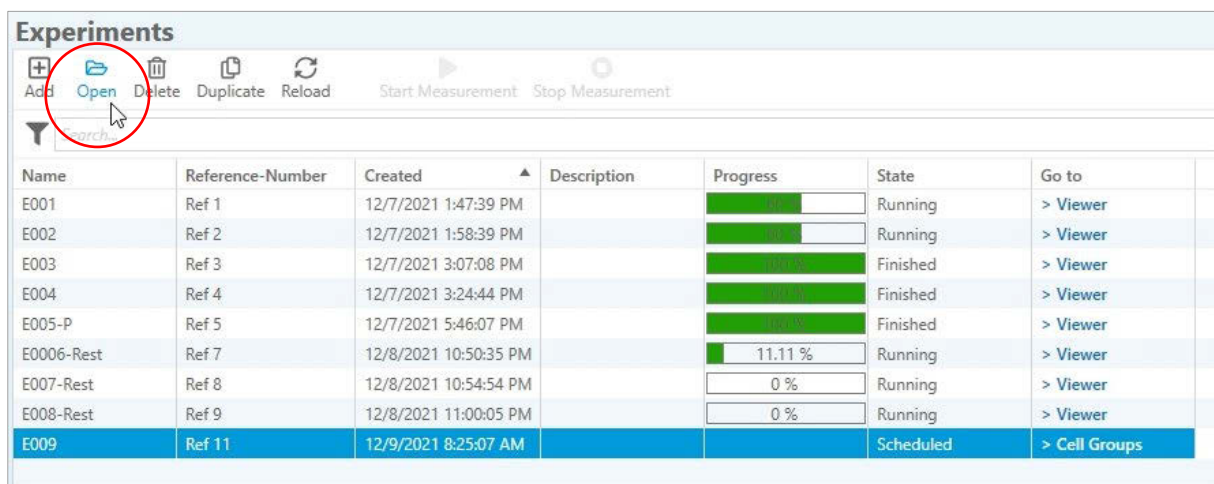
Experiments

Add Open Delete Duplicate Reload Start Measurement Stop Measurement

Search...

| Name | Reference-Number | Created | Description | Progress | State | Go to |
|---|---|---|---|---|---|---|
| E001 | Ref 1 | 12/7/2021 1:47:39 PM | | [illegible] | Running | > Viewer |
| E002 | Ref 2 | 12/7/2021 1:58:39 PM | | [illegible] | Running | > Viewer |
| E003 | Ref 3 | 12/7/2021 3:07:08 PM | | 100 % | Finished | > Viewer |
| E004 | Ref 4 | 12/7/2021 3:24:44 PM | | 100 % | Finished | > Viewer |
| E005-P | Ref 5 | 12/7/2021 5:46:07 PM | | 100 % | Finished | > Viewer |
| E0006-Rest | Ref 7 | 12/8/2021 10:50:35 PM | | 11.11 % | Running | > Viewer |
| E007-Rest | Ref 8 | 12/8/2021 10:54:54 PM | | 0 % | Running | > Viewer |
| E008-Rest | Ref 9 | 12/8/2021 11:00:05 PM | | 0 % | Running | > Viewer |
| E009 | Ref 11 | 12/9/2021 8:25:07 AM | | | Scheduled | > Cell Groups |